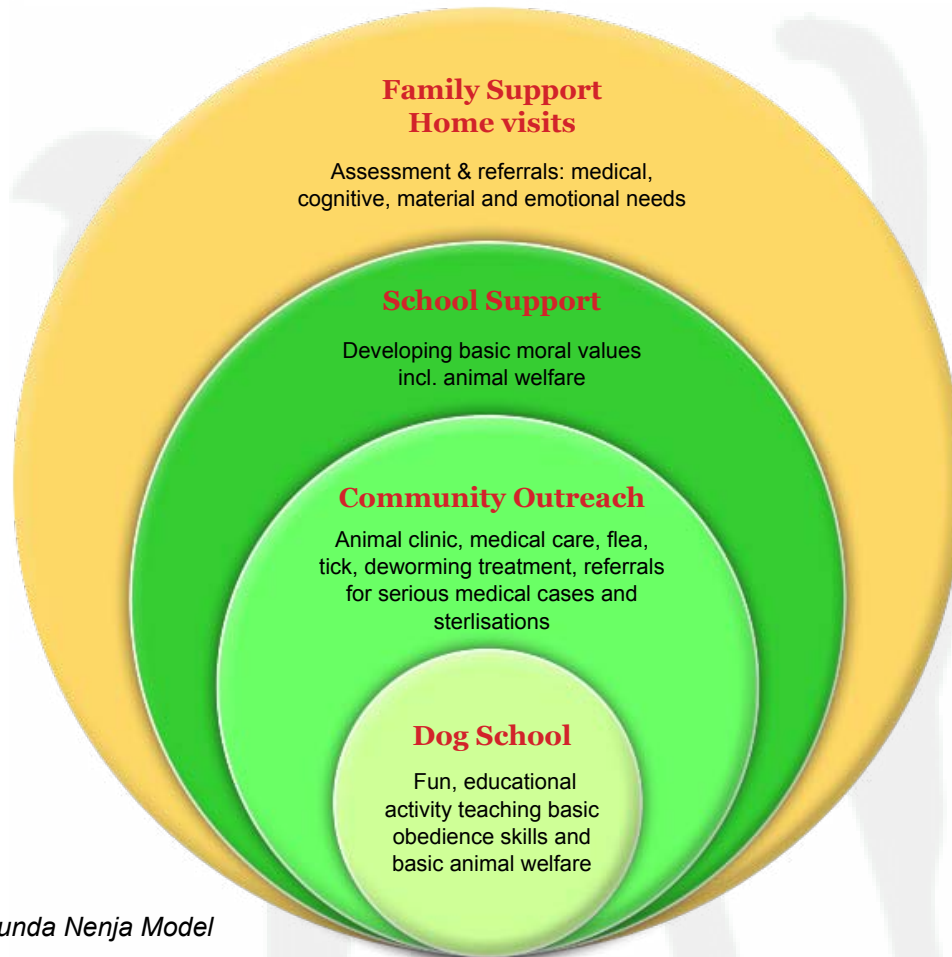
Family Support
Home visits

Assessment & referrals: medical, cognitive, material and emotional needs

School Support

Developing basic moral values incl. animal welfare

Community Outreach

Animal clinic, medical care, flea, tick, deworming treatment, referrals for serious medical cases and sterlisations

Dog School

Fun, educational activity teaching basic obedience skills and basic animal welfare

unda Nenja Model